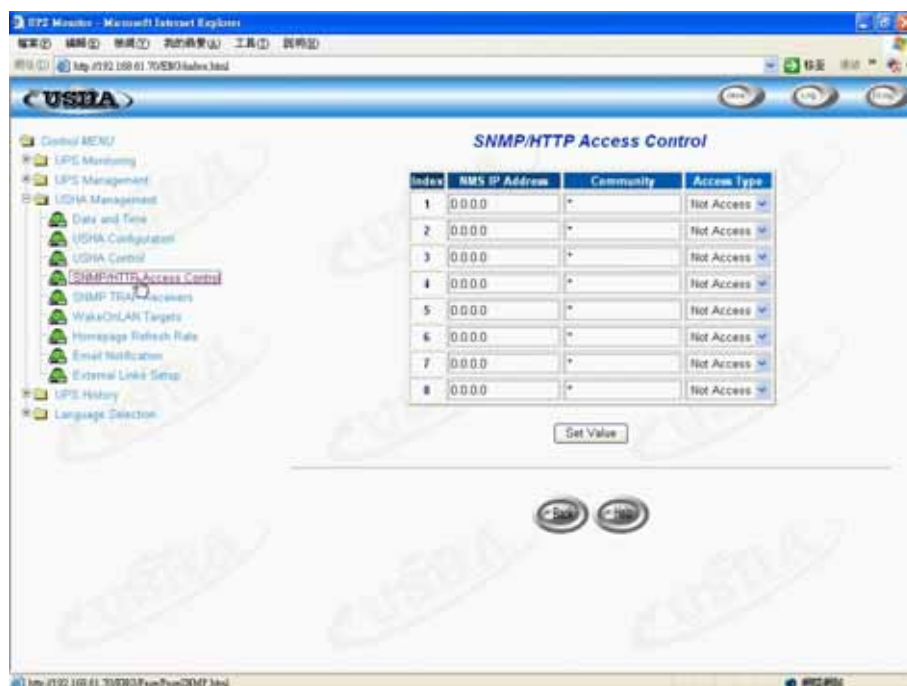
UPS Monitor - Microsoft Internet Explorer

檔案(F) 編輯(E) 檢視(V) 我的最愛(A) 工具(T) 說明(H)

網址(D) http://192.168.61.70/ENG/index.html

USHA

Control MENU
UPS Monitoring
UPS Management
USHA Management
Date and Time
USHA Configuration
USHA Control
SNMP/HTTP Access Control
SNMP TRAP Receivers
WakeOnLAN Targets
Homepage Refresh Rate
Email Notification
External Links Setup
UPS History
Language Selection

SNMP/HTTP Access Control

| Index | NMS IP Address | Community | Access Type |
|---|---|---|---|
| 1 | 0.0.0.0 | * | Not Access |
| 2 | 0.0.0.0 | * | Not Access |
| 3 | 0.0.0.0 | * | Not Access |
| 4 | 0.0.0.0 | * | Not Access |
| 5 | 0.0.0.0 | * | Not Access |
| 6 | 0.0.0.0 | * | Not Access |
| 7 | 0.0.0.0 | * | Not Access |
| 8 | 0.0.0.0 | * | Not Access |

Set Value

Back Help

http://192.168.61.70/ENG/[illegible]SNMP.html

網際網路